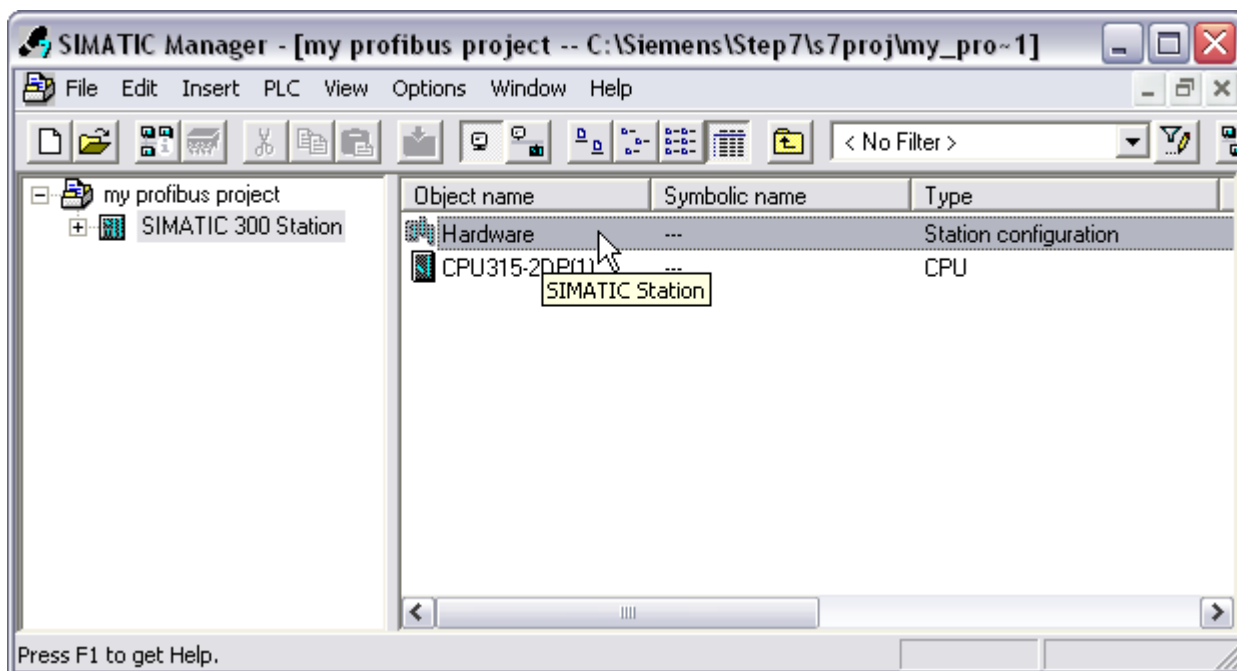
SIMATIC Manager - [my profibus project -- C:\Siemens\Step7\s7proj\my_pro~1]

File Edit Insert PLC View Options Window Help

< No Filter >

my profibus project
SIMATIC 300 Station

| Object name | Symbolic name | Type |
|---|---|---|
| Hardware | --- | Station configuration |
| CPU315-2DP(1) | --- | CPU |

SIMATIC Station

Press F1 to get Help.